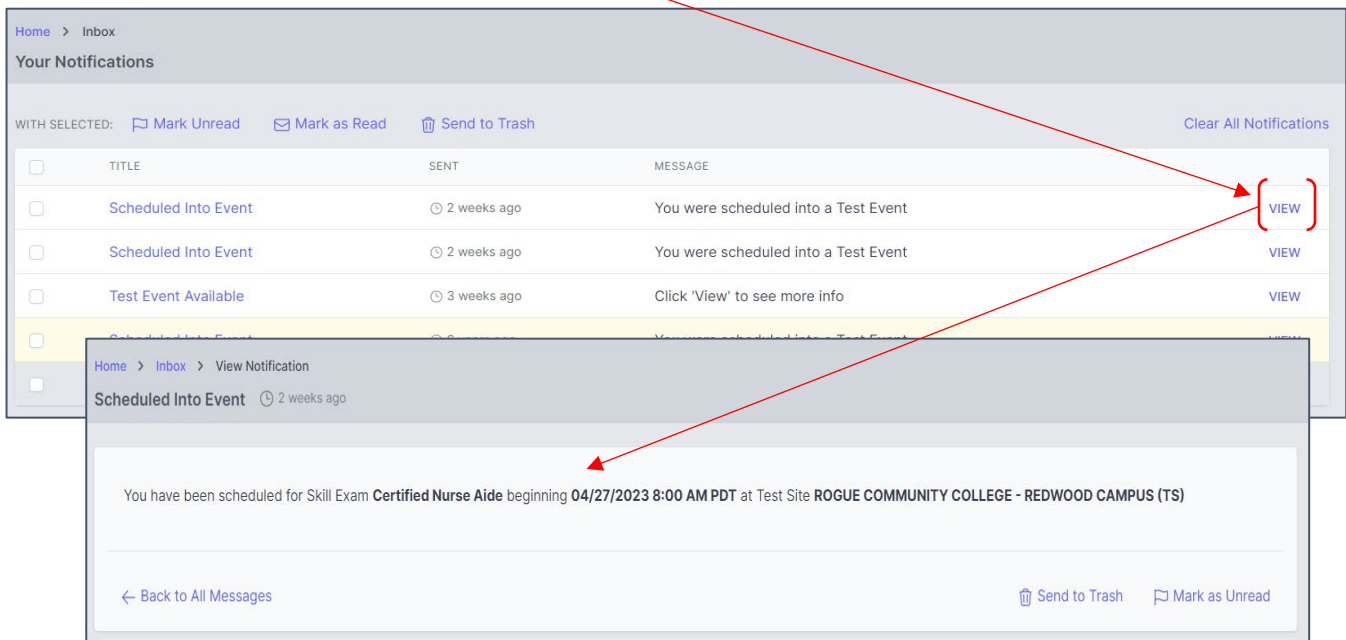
Home > Inbox

Your Notifications

WITH SELECTED: Mark Unread Mark as Read Send to Trash Clear All Notifications

| | TITLE | SENT | MESSAGE | |
|---|---|---|---|---|
| | Scheduled Into Event | 2 weeks ago | You were scheduled into a Test Event | VIEW |
| | Scheduled Into Event | 2 weeks ago | You were scheduled into a Test Event | VIEW |
| | Test Event Available | 3 weeks ago | Click 'View' to see more info | VIEW |
| | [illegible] | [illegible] | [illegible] | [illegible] |

Home > Inbox > View Notification

Scheduled Into Event 2 weeks ago

You have been scheduled for Skill Exam **Certified Nurse Aide** beginning **04/27/2023 8:00 AM PDT** at Test Site **ROGUE COMMUNITY COLLEGE - REDWOOD CAMPUS (TS)**

← Back to All Messages Send to Trash Mark as Unread